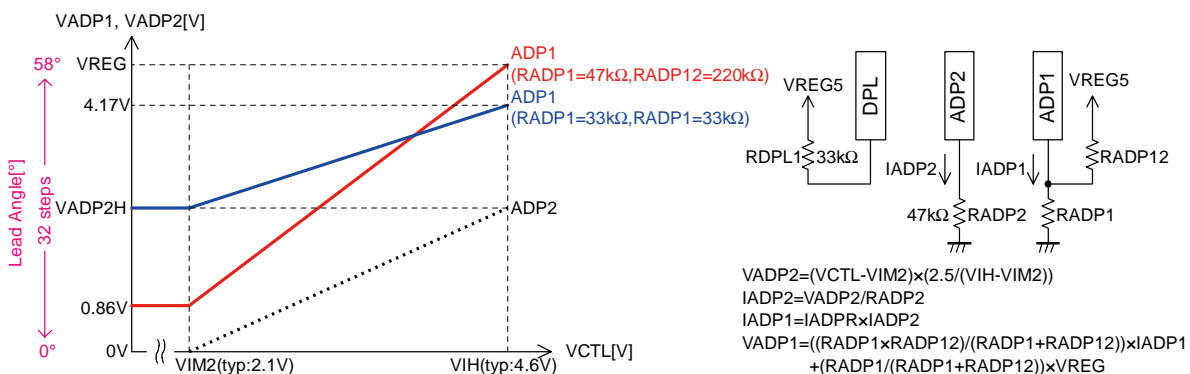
VADP1, VADP2[V]

58°
VREG
4.17V
Lead Angle[°]
32 steps
VADP2H
0.86V
0°
0V

ADP1
(RADP1=47kΩ,RADP12=220kΩ)
ADP1
(RADP1=33kΩ,RADP1=33kΩ)
ADP2

VIM2(typ:2.1V)
VIH(typ:4.6V)
VCTL[V]

VREG5
DPL
RDPL1
33kΩ
ADP2
IADP2
47kΩ
RADP2
ADP1
VREG5
IADP1
RADP12
RADP1

VADP2=(VCTL-VIM2)×(2.5/(VIH-VIM2))
IADP2=VADP2/RADP2
IADP1=IADPR×IADP2
VADP1=((RADP1×RADP12)/(RADP1+RADP12))×IADP1
+(RADP1/(RADP1+RADP12))×VREG